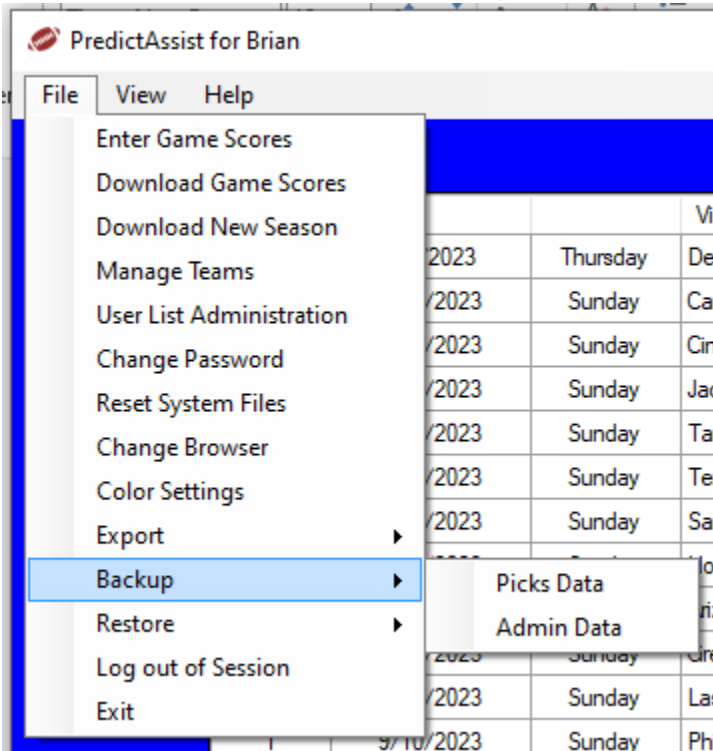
PredictAssist for Brian

File View Help

Enter Game Scores
Download Game Scores
Download New Season
Manage Teams
User List Administration
Change Password
Reset System Files
Change Browser
Color Settings
Export
Backup
Restore
Log out of Session
Exit

Picks Data
Admin Data

| | | Vi |
|---|---|---|
| /2023 | Thursday | De |
| /2023 | Sunday | Ca |
| /2023 | Sunday | Cir |
| /2023 | Sunday | Jac |
| /2023 | Sunday | Ta |
| /2023 | Sunday | Te |
| /2023 | Sunday | Sa |
| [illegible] | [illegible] | Ho |
| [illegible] | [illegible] | ri |
| /2023 | Sunday | Gre |
| /2023 | Sunday | Las |
| 9/10/2023 | Sunday | Ph |